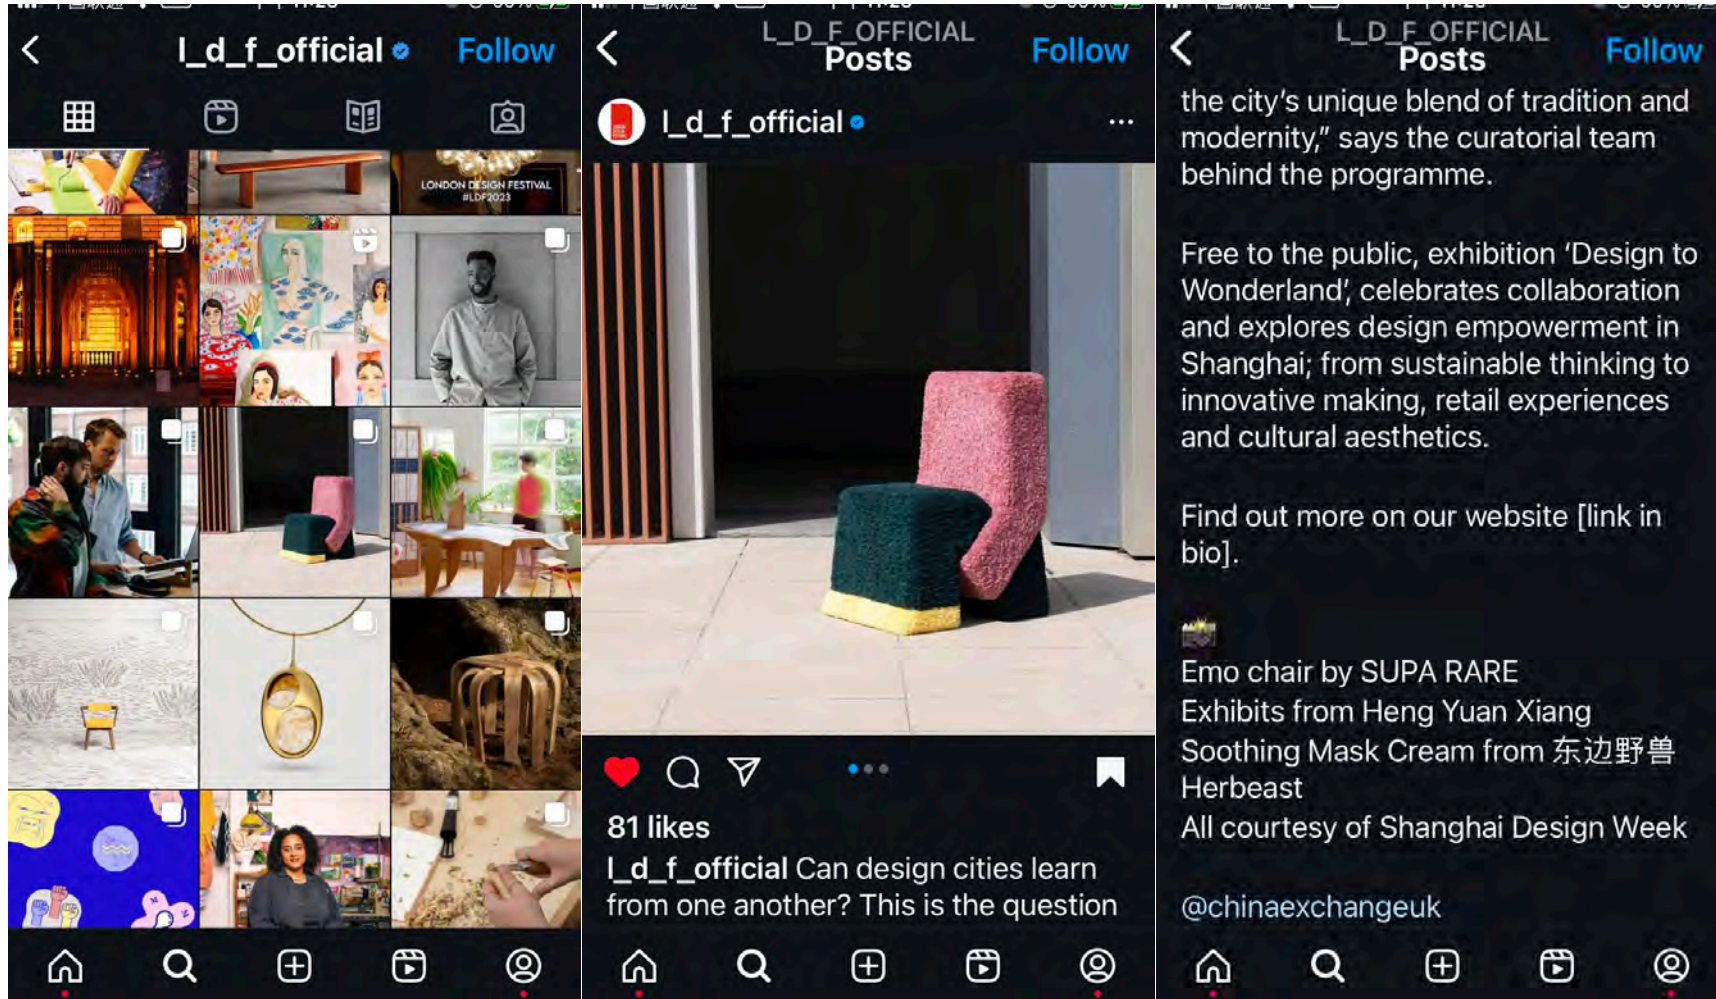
l_d_f_official Follow

LONDON DESIGN FESTIVAL #LDF2023

L_D_F_OFFICIAL Posts Follow

l_d_f_official

81 likes

l_d_f_official Can design cities learn from one another? This is the question

L_D_F_OFFICIAL Posts Follow

the city's unique blend of tradition and modernity," says the curatorial team behind the programme.

Free to the public, exhibition 'Design to Wonderland', celebrates collaboration and explores design empowerment in Shanghai; from sustainable thinking to innovative making, retail experiences and cultural aesthetics.

Find out more on our website [link in bio].

Emo chair by SUPA RARE
Exhibits from Heng Yuan Xiang
Soothing Mask Cream from 东边野兽 Herbeast
All courtesy of Shanghai Design Week

@chinaexchangeuk